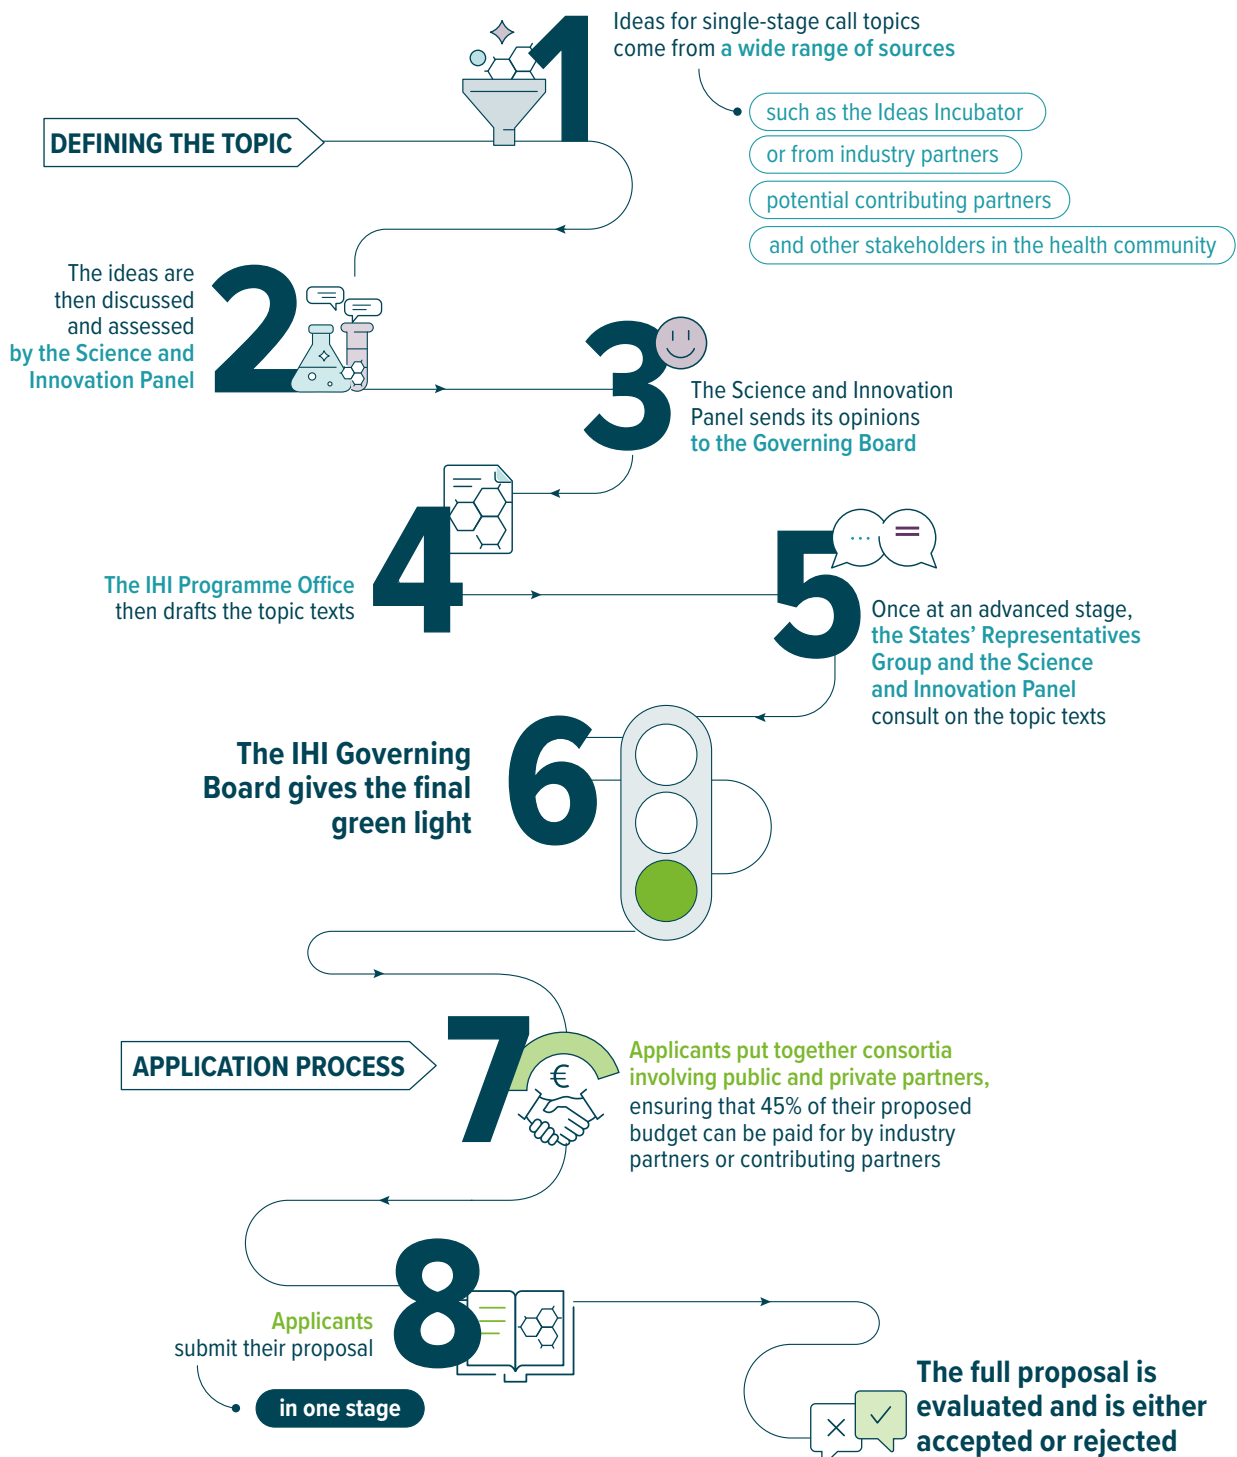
1

Ideas for single-stage call topics come from a wide range of sources

such as the Ideas Incubator

or from industry partners

potential contributing partners

and other stakeholders in the health community

DEFINING THE TOPIC

2

The ideas are then discussed and assessed by the Science and Innovation Panel

3

The Science and Innovation Panel sends its opinions to the Governing Board

4

The IHI Programme Office then drafts the topic texts

5

Once at an advanced stage, the States' Representatives Group and the Science and Innovation Panel consult on the topic texts

6

The IHI Governing Board gives the final green light

APPLICATION PROCESS

7

€

Applicants put together consortia involving public and private partners, ensuring that 45% of their proposed budget can be paid for by industry partners or contributing partners

8

Applicants submit their proposal

in one stage

The full proposal is evaluated and is either accepted or rejected